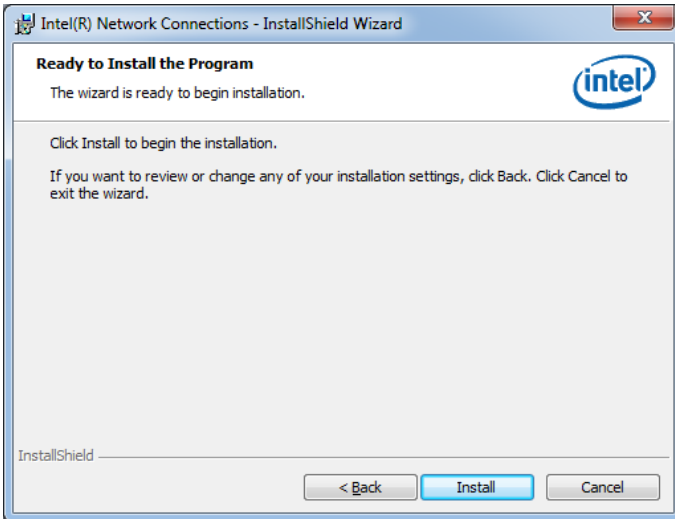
Intel(R) Network Connections - InstallShield Wizard

Ready to Install the Program

The wizard is ready to begin installation.

intel

Click Install to begin the installation.

If you want to review or change any of your installation settings, click Back. Click Cancel to exit the wizard.

InstallShield

< Back

Install

Cancel